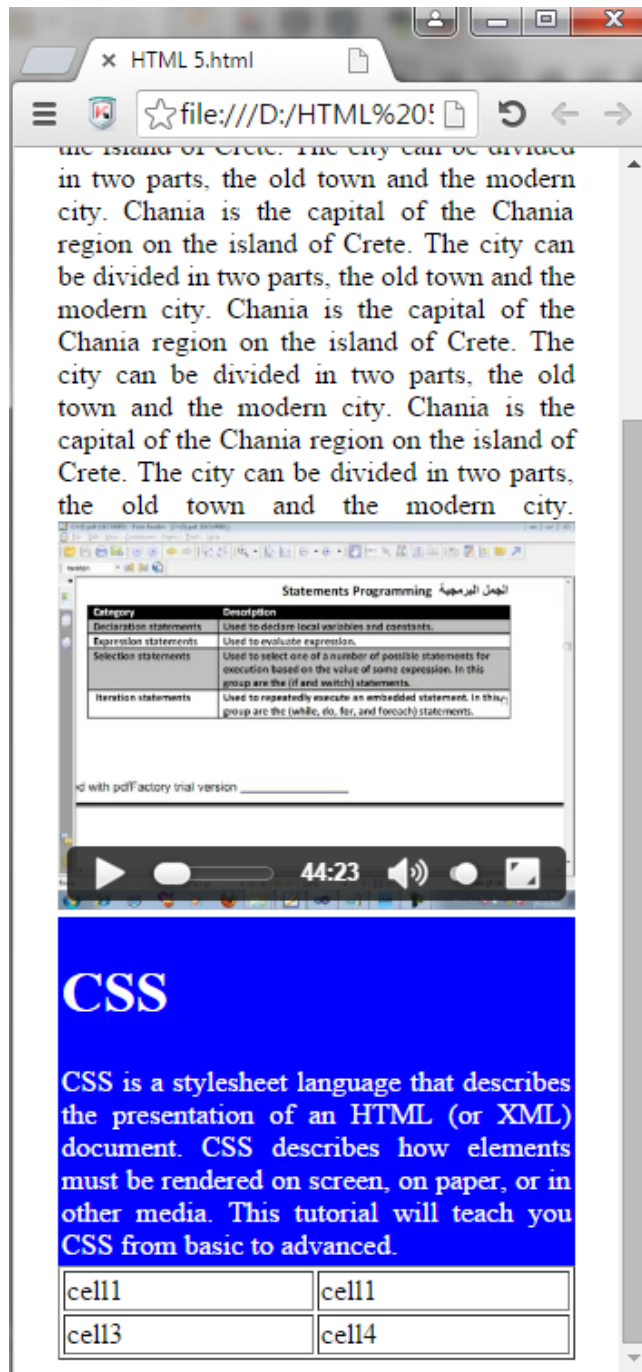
× HTML 5.html

file:///D:/HTML%20

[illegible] in two parts, the old town and the modern city. Chania is the capital of the Chania region on the island of Crete. The city can be divided in two parts, the old town and the modern city. Chania is the capital of the Chania region on the island of Crete. The city can be divided in two parts, the old town and the modern city. Chania is the capital of the Chania region on the island of Crete. The city can be divided in two parts, the old town and the modern city.

Statements Programming الجمل البرمجية

| Category | Description |
|---|---|
| Declaration statements | Used to declare local variables and constants. |
| Expression statements | Used to evaluate expression. |
| Selection statements | Used to select one of a number of possible statements for execution based on the value of some expression. In this group are the (if and switch) statements. |
| Iteration statements | Used to repeatedly execute an embedded statement. In this group are the (while, do, for, and foreach) statements. |

d with pdfFactory trial version

44:23

CSS

CSS is a stylesheet language that describes the presentation of an HTML (or XML) document. CSS describes how elements must be rendered on screen, on paper, or in other media. This tutorial will teach you CSS from basic to advanced.

| cell1 | cell1 |
|---|---|
| cell3 | cell4 |